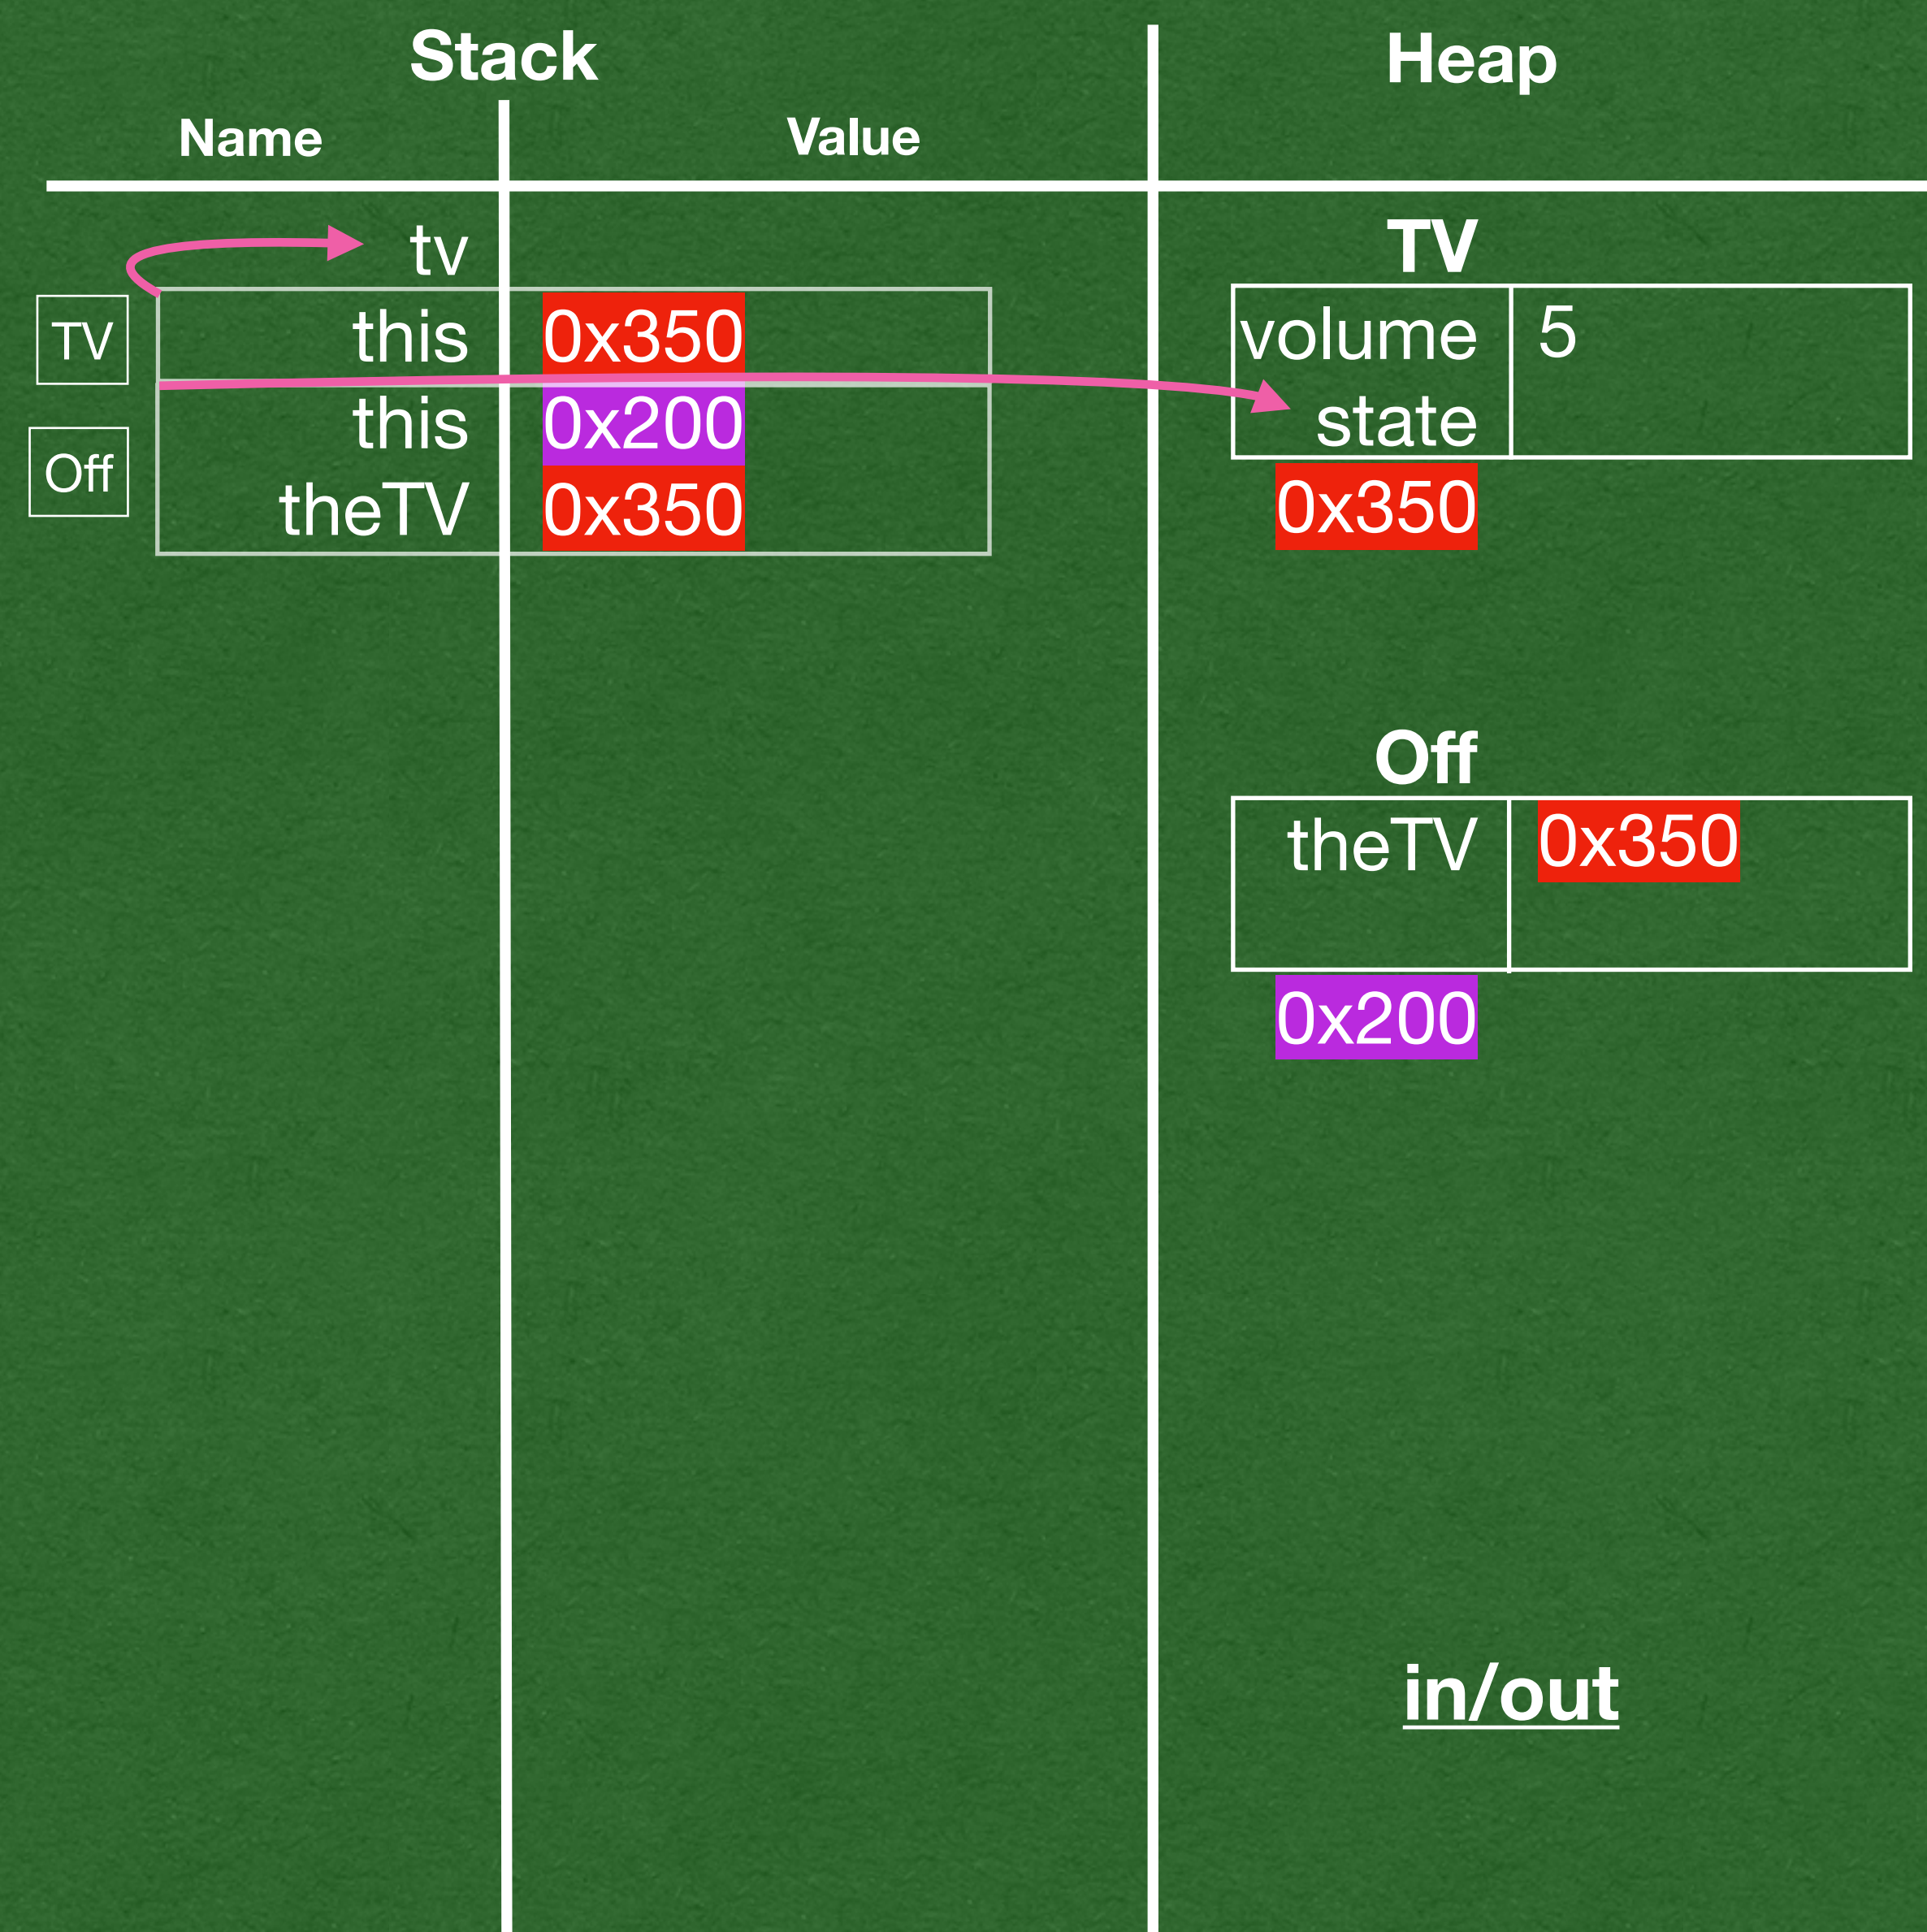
Stack

Heap

| Name | Value |
|---|---|
| tv | |
| this | 0x350 |
| this | 0x200 |
| theTV | 0x350 |

TV

Off

TV

| volume | 5 |
|---|---|
| state | |

0x350

Off

| theTV | 0x350 |
|---|---|
| | |

0x200

in/out